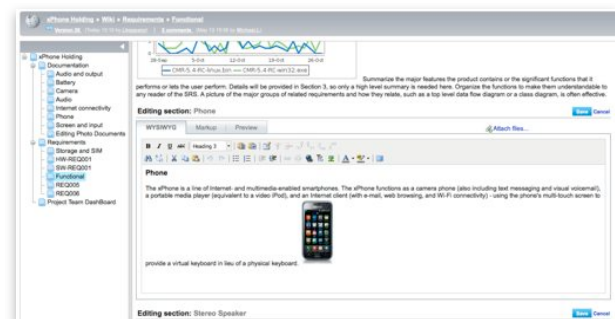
xPhone Holding » Wiki » Requirements » Functional

Version 38 (Today 10:19 by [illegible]) | 5 comments (May 12 10:08 by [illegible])

xPhone Holding
Documentation
Audio and output
Battery
Camera
Audio
Internet connectivity
Phone
Screen and input
Editing Photo Documents
Requirements
Storage and SIM
HW-REQ001
SW-REQ001
Functional
REQ005
REQ006
Project Team DashBoard

28-Sep 5-Oct 12-Oct 19-Oct

CMR-5.4 RC-linux.bin CMR-5.4 RC-win32.exe

Summarize the major features the product contains or the significant functions that it performs or lets the user perform. Details will be provided in Section 3, so only a high level summary is needed here. Organize the functions to make them understandable to any reader of the SRS. A picture of the major groups of related requirements and how they relate, such as a top level data flow diagram or a class diagram, is often effective.

Editing section: Phone

Save Cancel

WYSIWYG Markup Preview

Attach files...

B I U abc Heading 3

Phone

The xPhone is a line of Internet- and multimedia-enabled smartphones. The xPhone functions as a camera phone (also including text messaging and visual voicemail), a portable media player (equivalent to a video iPod), and an Internet client (with e-mail, web browsing, and Wi-Fi connectivity) - using the phone's multi-touch screen to provide a virtual keyboard in lieu of a physical keyboard.

Editing section: Stereo Speaker

Save Cancel